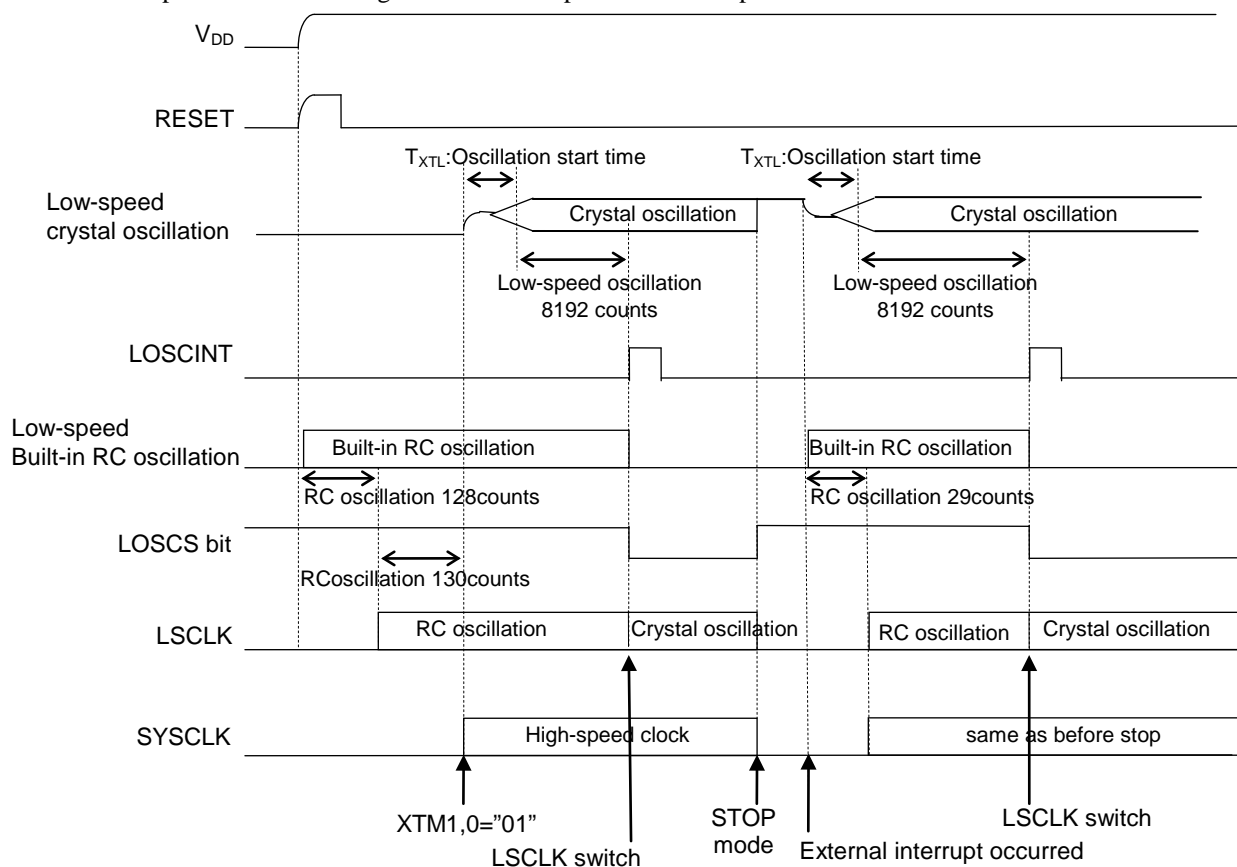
$V_{DD}$

RESET

$T_{XTL}$:Oscillation start time

$T_{XTL}$:Oscillation start time

Low-speed crystal oscillation

Crystal oscillation

Crystal oscillation

Low-speed oscillation 8192 counts

Low-speed oscillation 8192 counts

LOSCINT

Low-speed Built-in RC oscillation

Built-in RC oscillation

Built-in RC oscillation

RC oscillation 128counts

RC oscillation 29counts

LOSCS bit

RCoscillation 130counts

LSCLK

RC oscillation

Crystal oscillation

RC oscillation

Crystal oscillation

SYSCLK

High-speed clock

same as before stop

XTM1,0="01"

LSCLK switch

STOP mode

External interrupt occurred

LSCLK switch